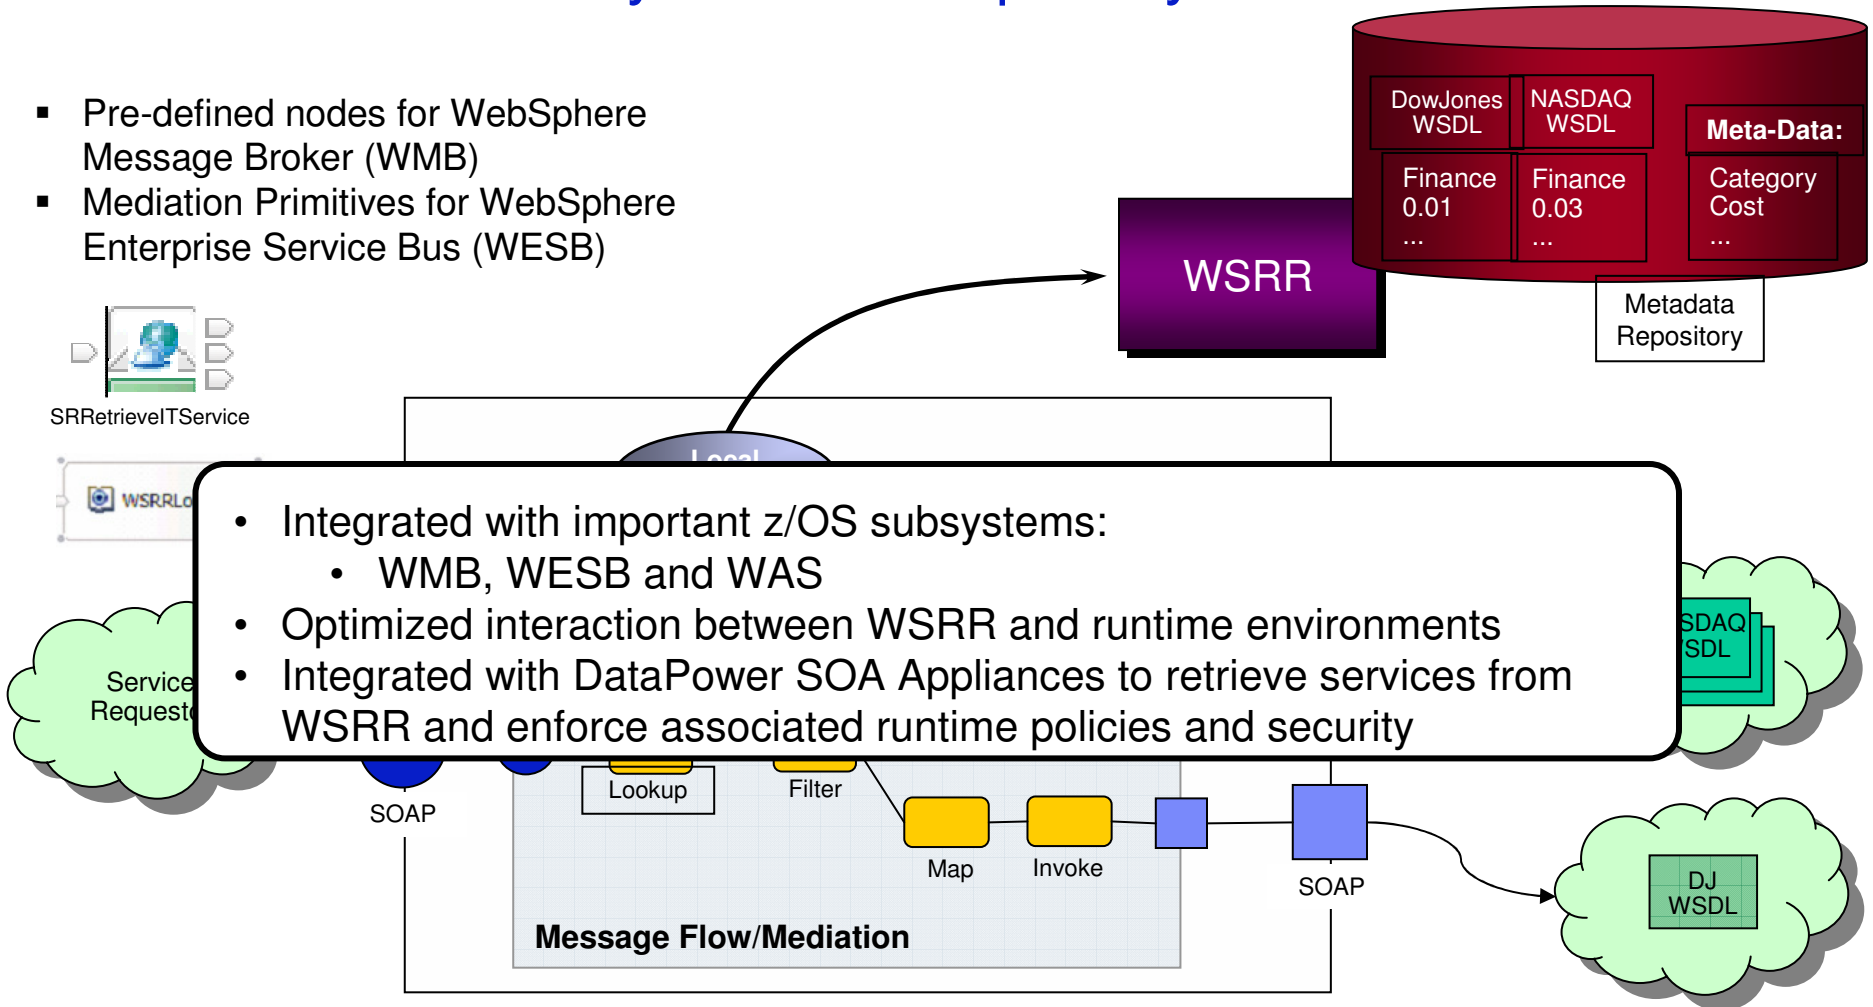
▪ Pre-defined nodes for WebSphere Message Broker (WMB)
▪ Mediation Primitives for WebSphere Enterprise Service Bus (WESB)

SRRetrieveITService

WSRRLo

DowJones WSDL

NASDAQ WSDL

Meta-Data:

Finance 0.01 ...

Finance 0.03 ...

Category Cost ...

WSRR

Metadata Repository

Local

• Integrated with important z/OS subsystems:
  • WMB, WESB and WAS
• Optimized interaction between WSRR and runtime environments
• Integrated with DataPower SOA Appliances to retrieve services from WSRR and enforce associated runtime policies and security

Service Request

SDAQ SDL

SOAP

Lookup

Filter

Map

Invoke

SOAP

DJ WSDL

Message Flow/Mediation